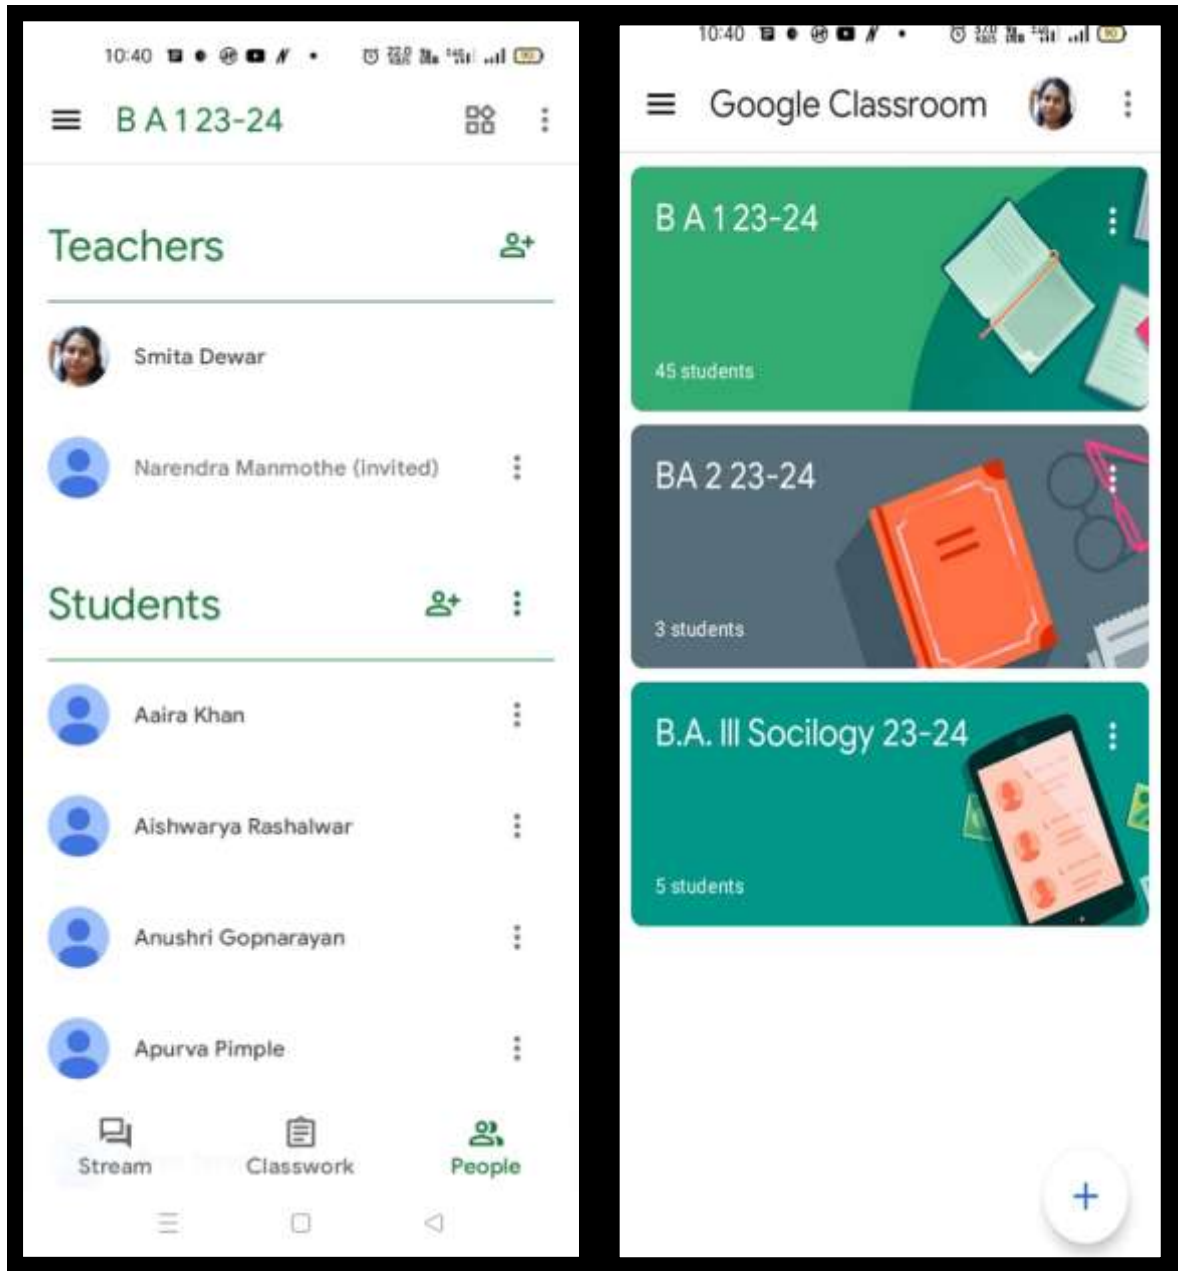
10:40

B A 1 23-24

Teachers

Smita Dewar

Narendra Manmothe (invited)

Students

Aaira Khan

Aishwarya Rashalwar

Anushri Gopnarayan

Apurva Pimple

Stream

Classwork

People

10:40

Google Classroom

B A 1 23-24

45 students

BA 2 23-24

3 students

B.A. III Socilogy 23-24

5 students

+